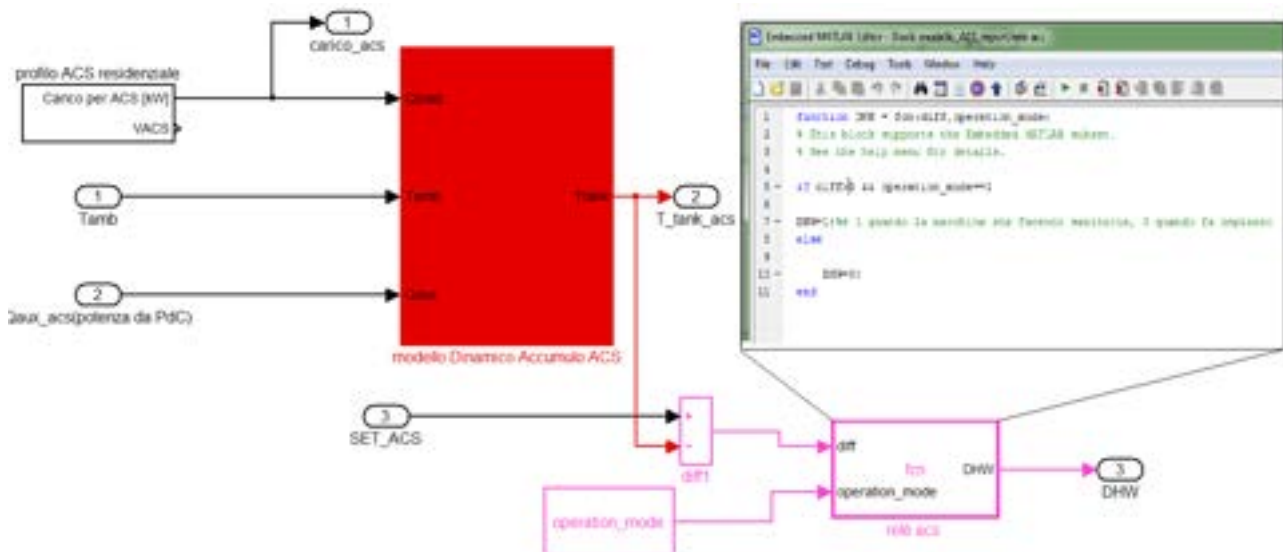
1
carico_acs

profilo ACS residenziale
Carico per ACS [kW]
VACS

1
Tamb

2
Qaux_acs(potenza da PdC)

Qload
Tamb
Qaux
Ttank

modello Dinamico Accumulo ACS

2
T_tank_acs

3
SET_ACS

+
-
diff1

operation_mode

diff
fcn
operation_mode
DHW
rolo acs

3
DHW

Embedded MATLAB Editor - Sock modelli_ACS_report/rolo a...
File Edit Text Debug Tools Window Help

1 function DHW = fcn(diff,operation_mode)
2 % This block supports the Embedded MATLAB subset.
3 % See the help menu for details.
4
5 - if diff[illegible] && operation_mode==1
6
7 - DHW=1;%è 1 quando la macchina sta facendo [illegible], 0 quando fa impianto
8 else
9
10 - DHW=0;
11 end